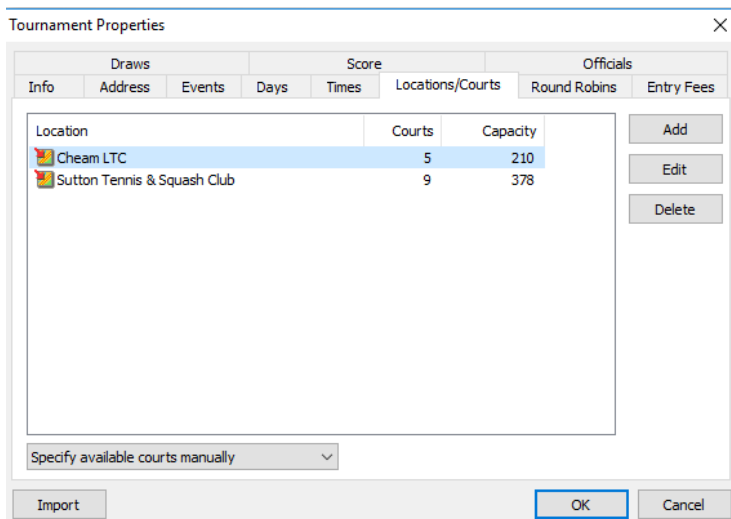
Tournament Properties

Draws
Score
Officials
Info
Address
Events
Days
Times
Locations/Courts
Round Robins
Entry Fees

| Location | Courts | Capacity |
|---|---|---|
| Cheam LTC | 5 | 210 |
| Sutton Tennis & Squash Club | 9 | 378 |

Add
Edit
Delete

Specify available courts manually

Import
OK
Cancel